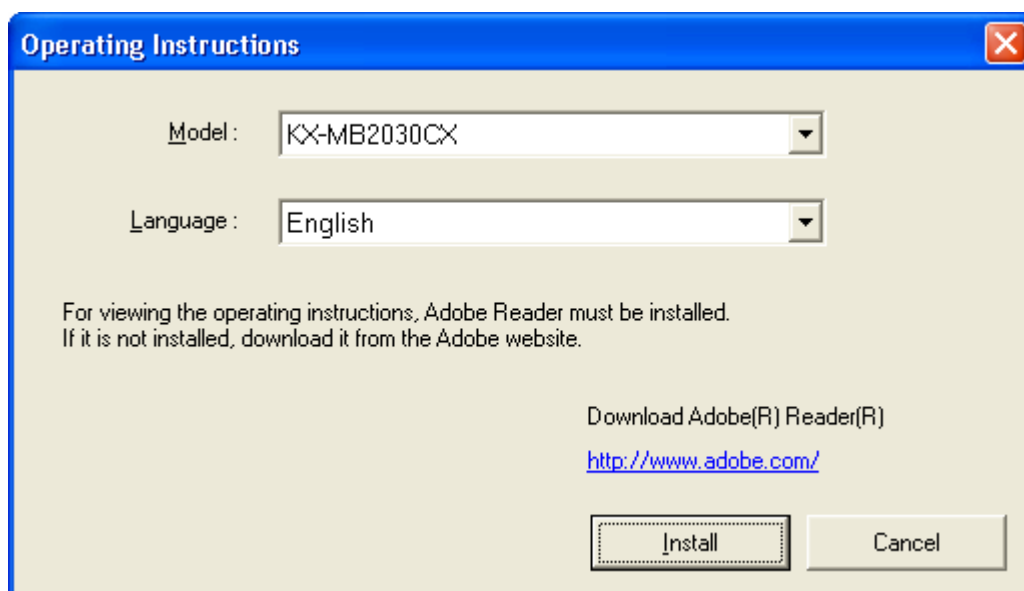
Operating Instructions

Model : KX-MB2030CX

Language : English

For viewing the operating instructions, Adobe Reader must be installed.
If it is not installed, download it from the Adobe website.

Download Adobe(R) Reader(R)

http://www.adobe.com/

Install

Cancel